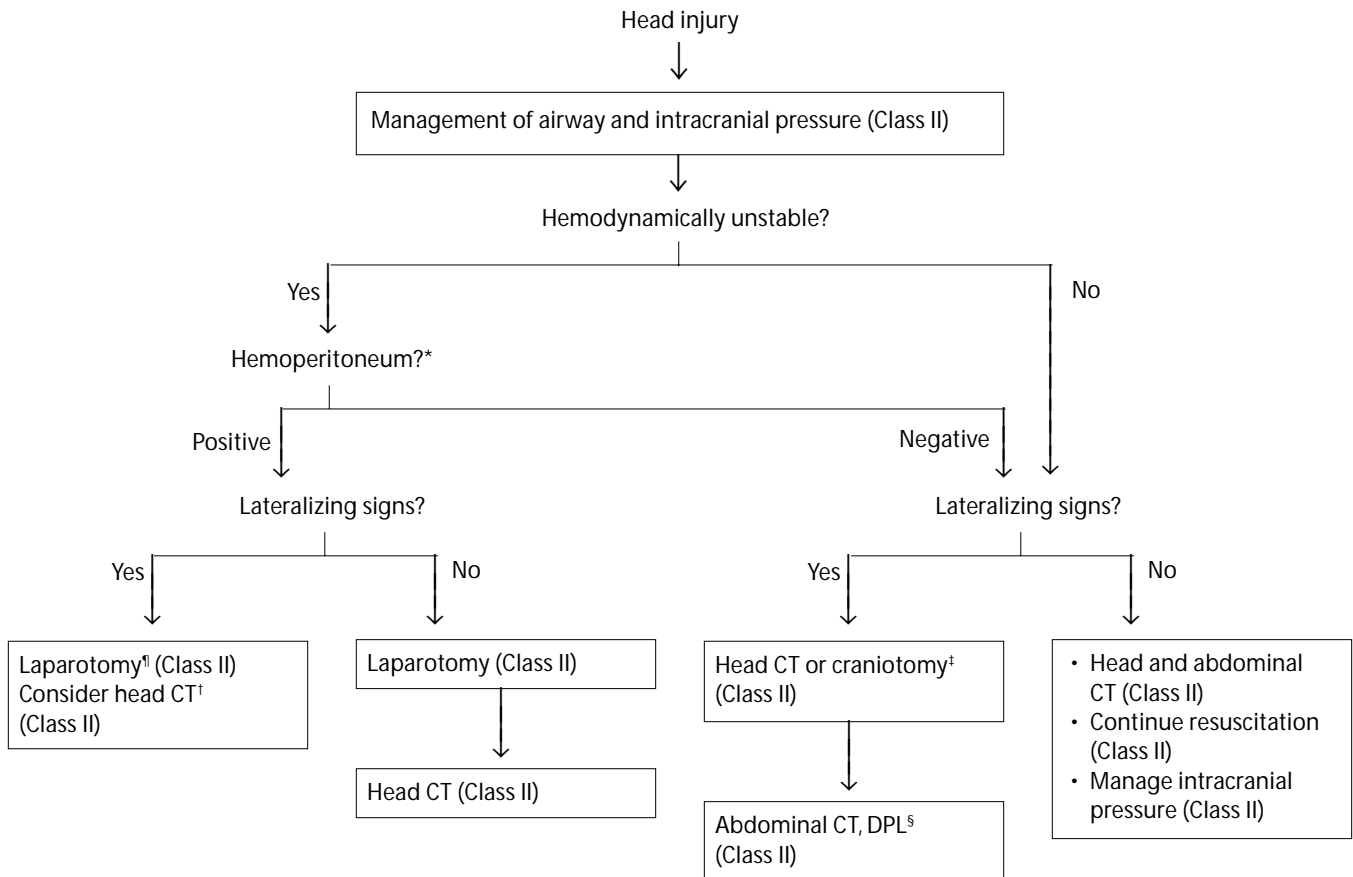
Head injury

Management of airway and intracranial pressure (Class II)

Hemodynamically unstable?

Yes

No

Hemoperitoneum?*

Positive

Negative

Lateralizing signs?

Lateralizing signs?

Yes

No

Yes

No

Laparotomy¶ (Class II)
Consider head CT† (Class II)

Laparotomy (Class II)

Head CT (Class II)

Head CT or craniotomy‡ (Class II)

Abdominal CT, DPL§ (Class II)

• Head and abdominal CT (Class II)
• Continue resuscitation (Class II)
• Manage intracranial pressure (Class II)